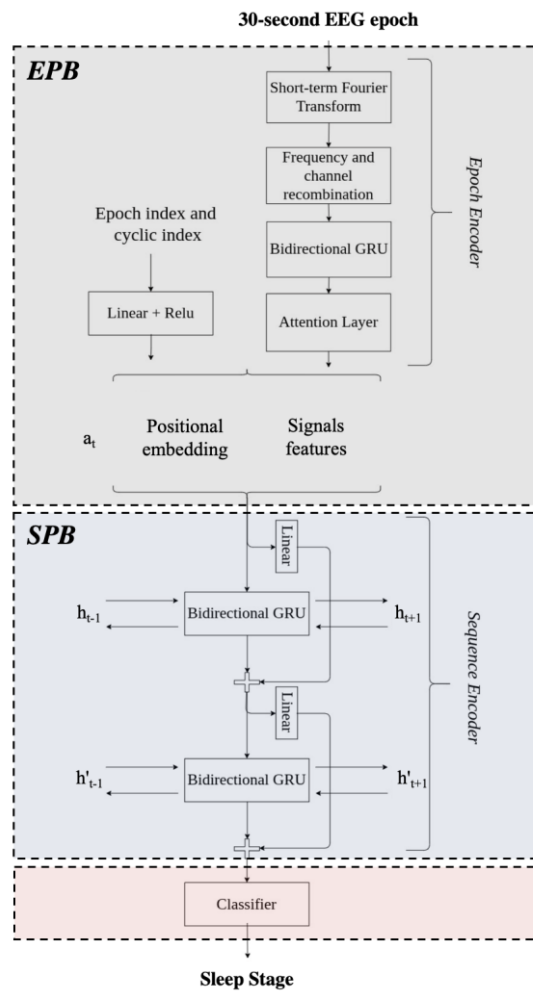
30-second EEG epoch

EPB

Short-term Fourier Transform

Frequency and channel recombination

Bidirectional GRU

Attention Layer

Epoch Encoder

Epoch index and cyclic index

Linear + Relu

$a_t$

Positional embedding

Signals features

SPB

Linear

$h_{t-1}$

Bidirectional GRU

$h_{t+1}$

Linear

$h'_{t-1}$

Bidirectional GRU

$h'_{t+1}$

Sequence Encoder

Classifier

Sleep Stage